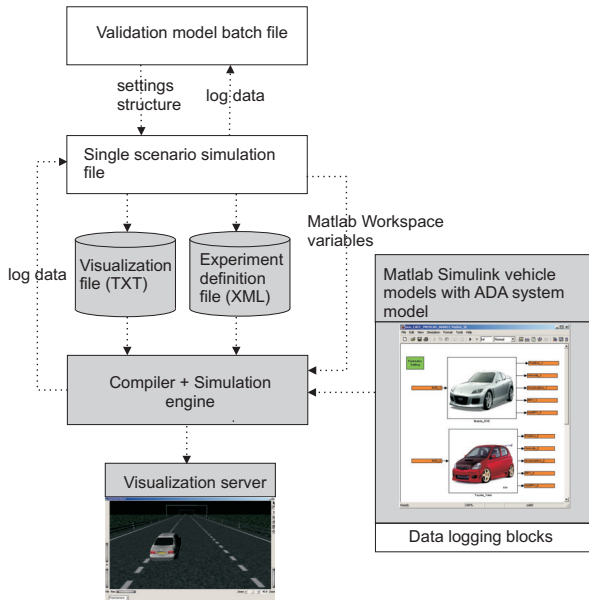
Validation model batch file

settings structure

log data

Single scenario simulation file

Matlab Workspace variables

log data

Visualization file (TXT)

Experiment definition file (XML)

Matlab Simulink vehicle models with ADA system model

Compiler + Simulation engine

Visualization server

Data logging blocks